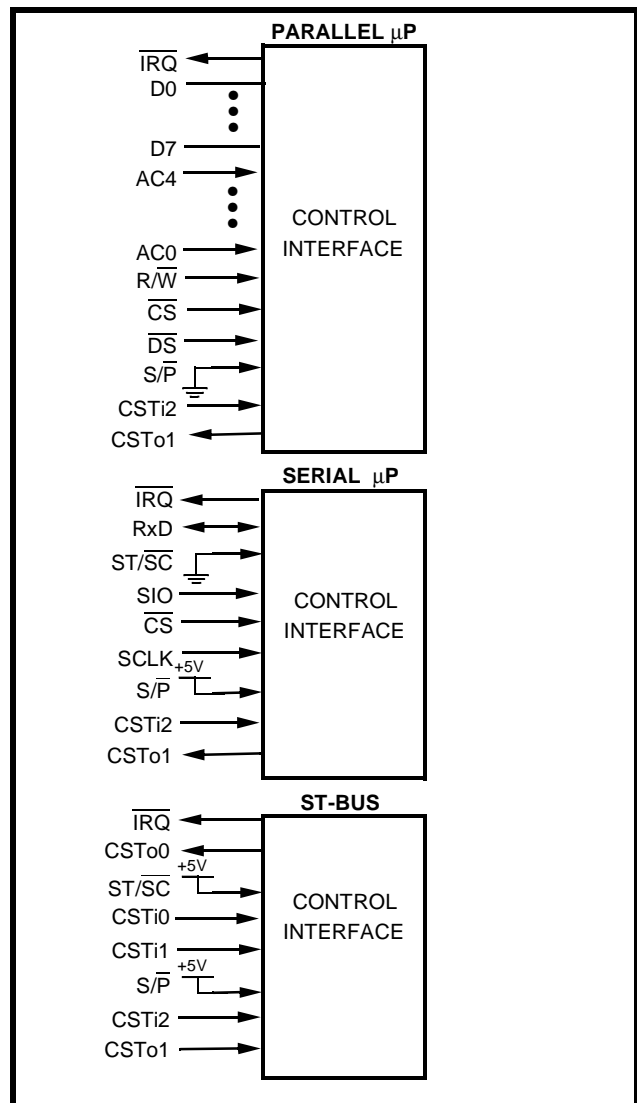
PARALLEL μP

$\overline{IRQ}$
D0
D7
AC4
AC0
R/$\overline{W}$
$\overline{CS}$
$\overline{DS}$
S/$\overline{P}$
CSTi2
CSTo1

CONTROL INTERFACE

SERIAL μP

$\overline{IRQ}$
RxD
ST/$\overline{SC}$
SIO
$\overline{CS}$
SCLK
+5V
S/$\overline{P}$
CSTi2
CSTo1

CONTROL INTERFACE

ST-BUS

$\overline{IRQ}$
CSTo0
+5V
ST/$\overline{SC}$
CSTi0
CSTi1
+5V
S/$\overline{P}$
CSTi2
CSTo1

CONTROL INTERFACE